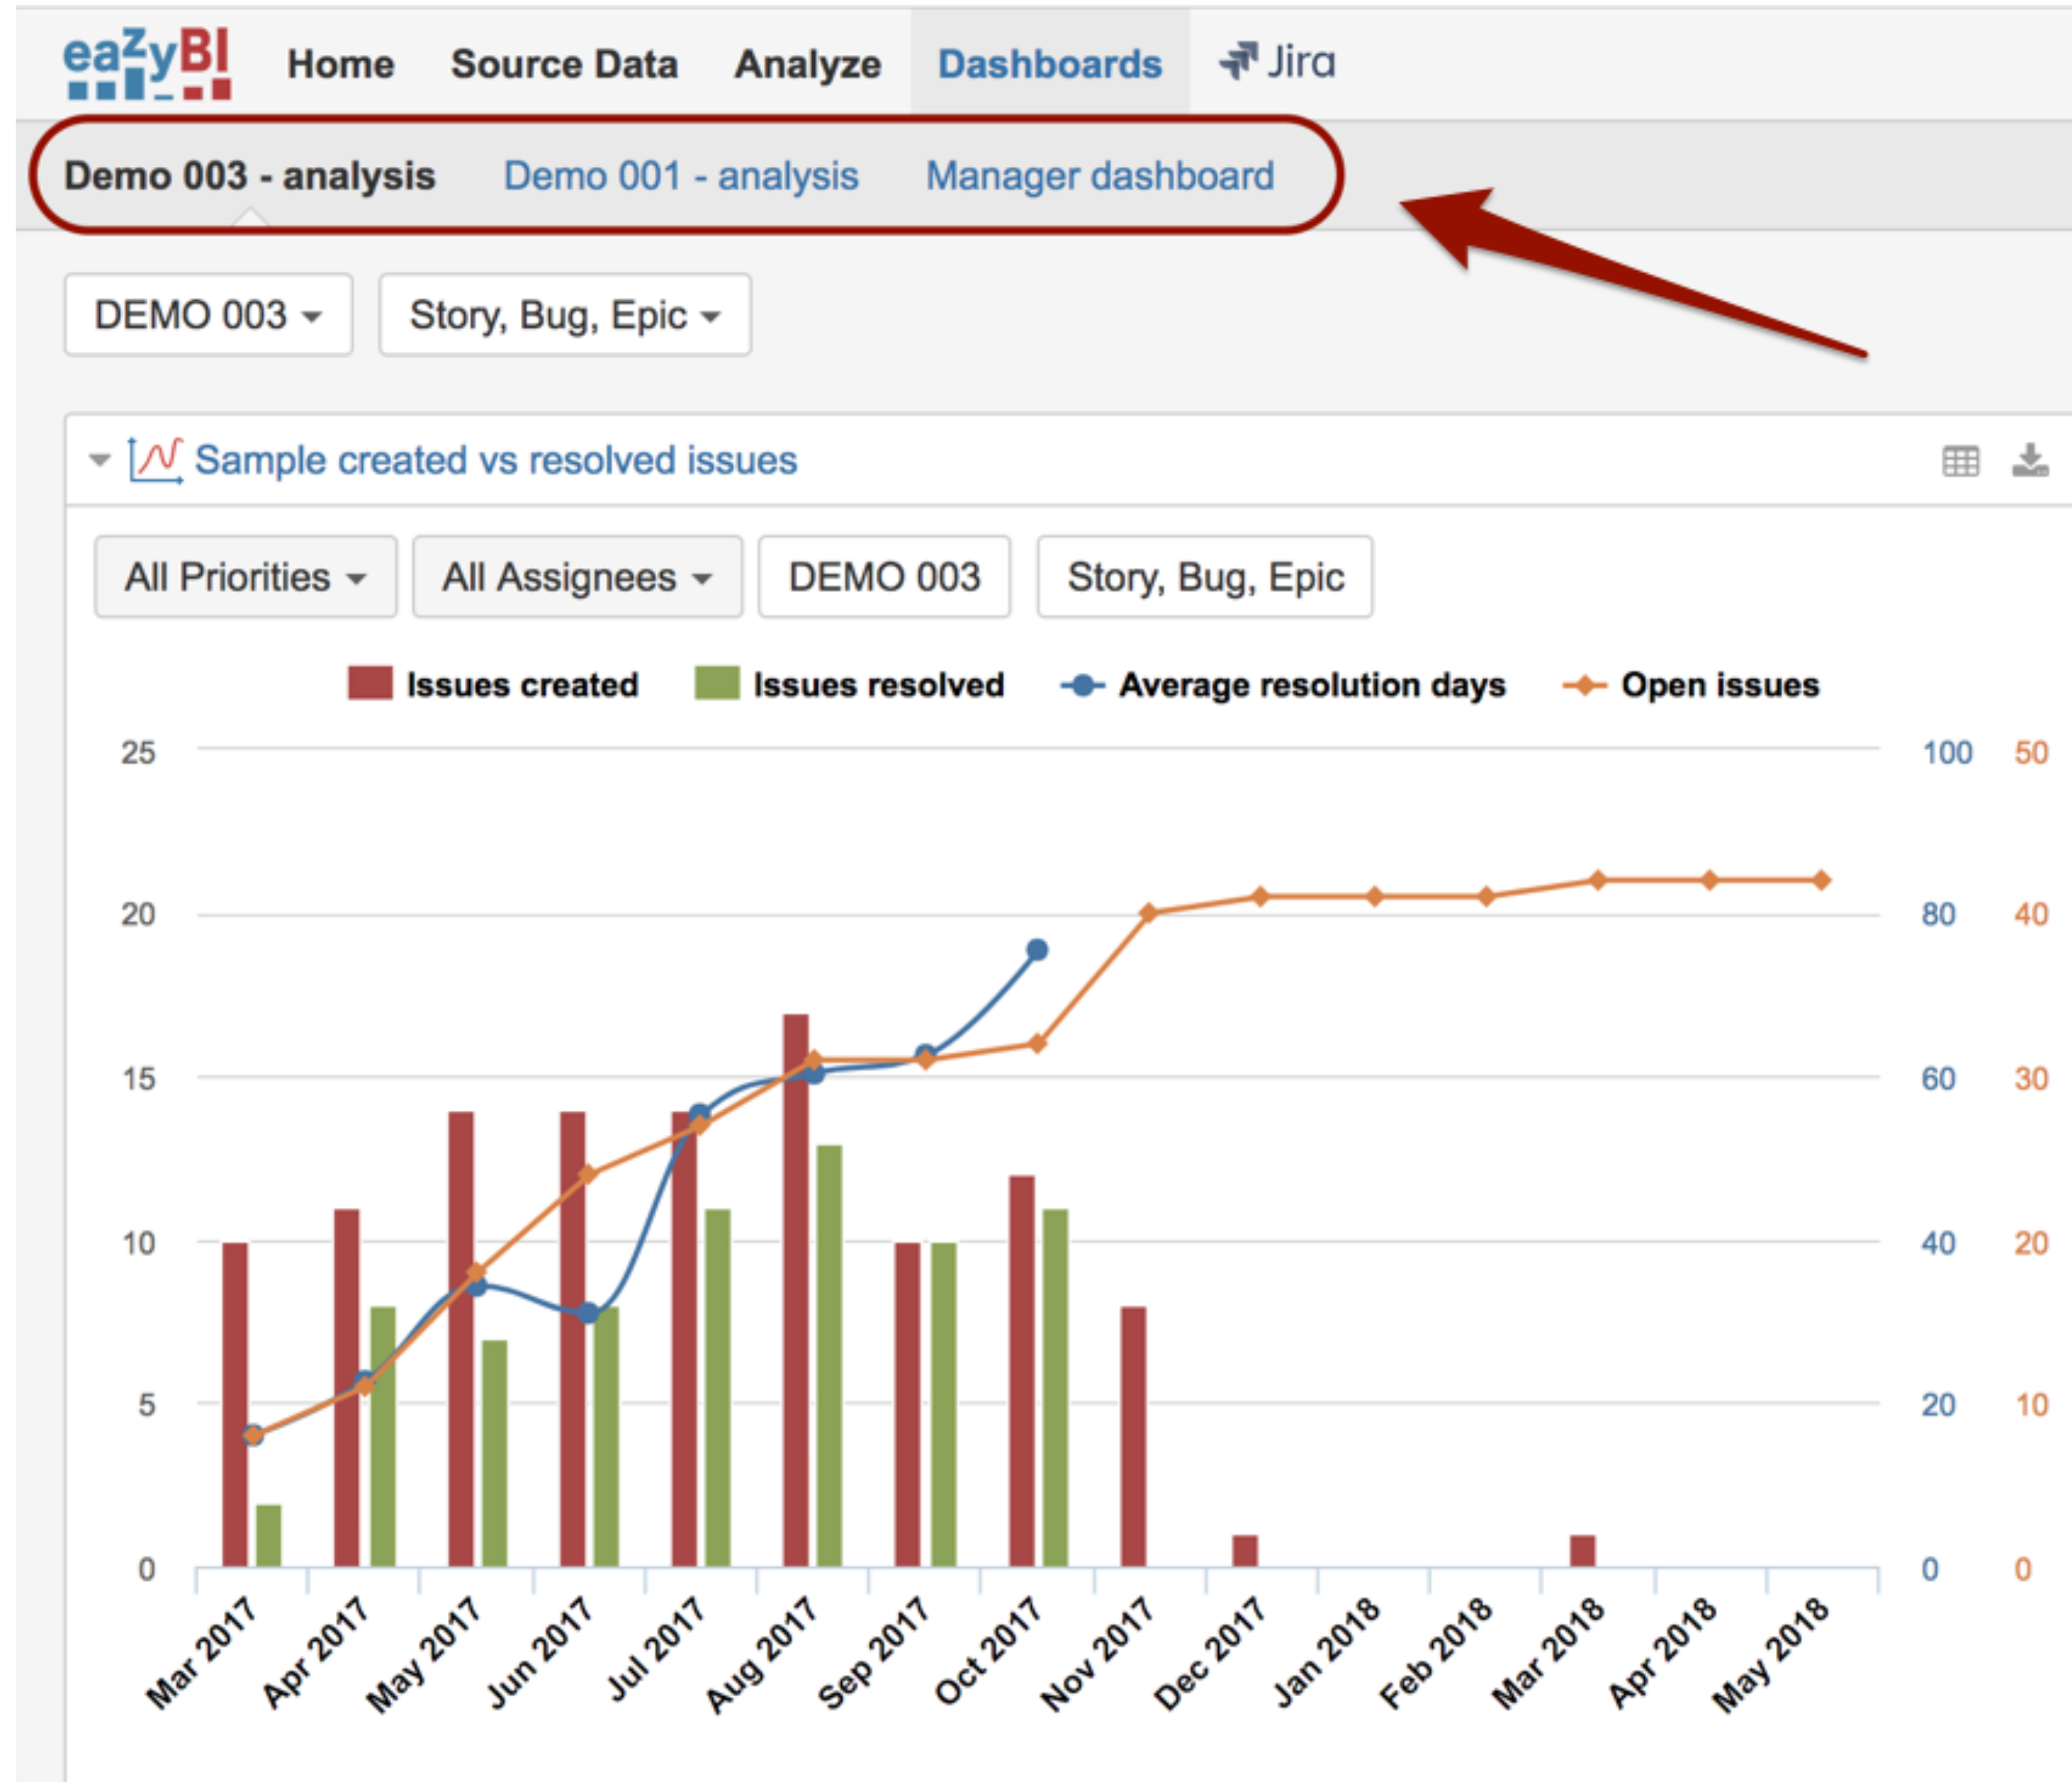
eazyBI Home Source Data Analyze Dashboards Jira

Demo 003 - analysis Demo 001 - analysis Manager dashboard

DEMO 003 Story, Bug, Epic

Sample created vs resolved issues

All Priorities All Assignees DEMO 003 Story, Bug, Epic

Issues created Issues resolved Average resolution days Open issues

25 20 15 10 5 0

100 80 60 40 20 0

50 40 30 20 10 0

Mar 2017 Apr 2017 May 2017 Jun 2017 Jul 2017 Aug 2017 Sep 2017 Oct 2017 Nov 2017 Dec 2017 Jan 2018 Feb 2018 Mar 2018 Apr 2018 May 2018